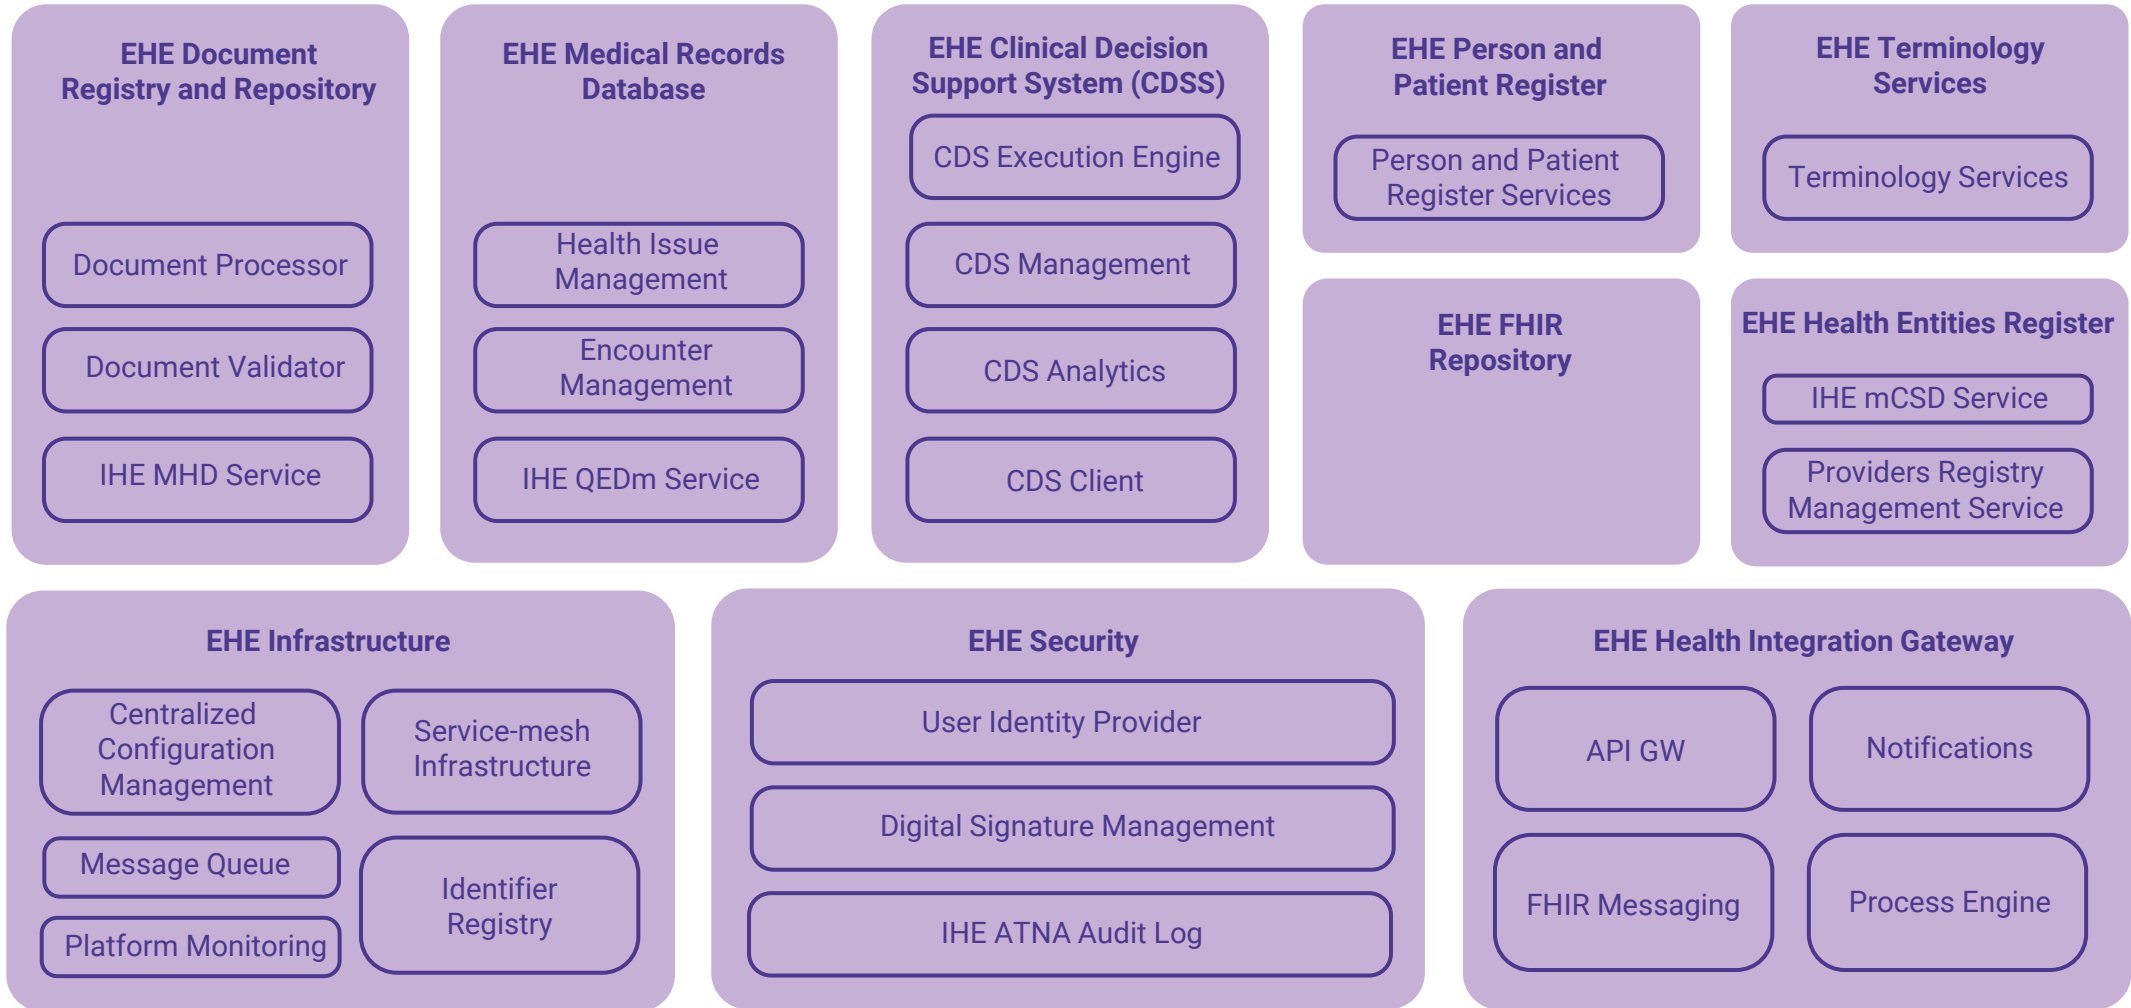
EHE Document Registry and Repository

Document Processor

Document Validator

IHE MHD Service

EHE Medical Records Database

Health Issue Management

Encounter Management

IHE QEDm Service

EHE Clinical Decision Support System (CDSS)

CDS Execution Engine

CDS Management

CDS Analytics

CDS Client

EHE Person and Patient Register

Person and Patient Register Services

EHE Terminology Services

Terminology Services

EHE FHIR Repository

EHE Health Entities Register

IHE mCSD Service

Providers Registry Management Service

EHE Infrastructure

Centralized Configuration Management

Service-mesh Infrastructure

Message Queue

Platform Monitoring

Identifier Registry

EHE Security

User Identity Provider

Digital Signature Management

IHE ATNA Audit Log

EHE Health Integration Gateway

API GW

Notifications

FHIR Messaging

Process Engine